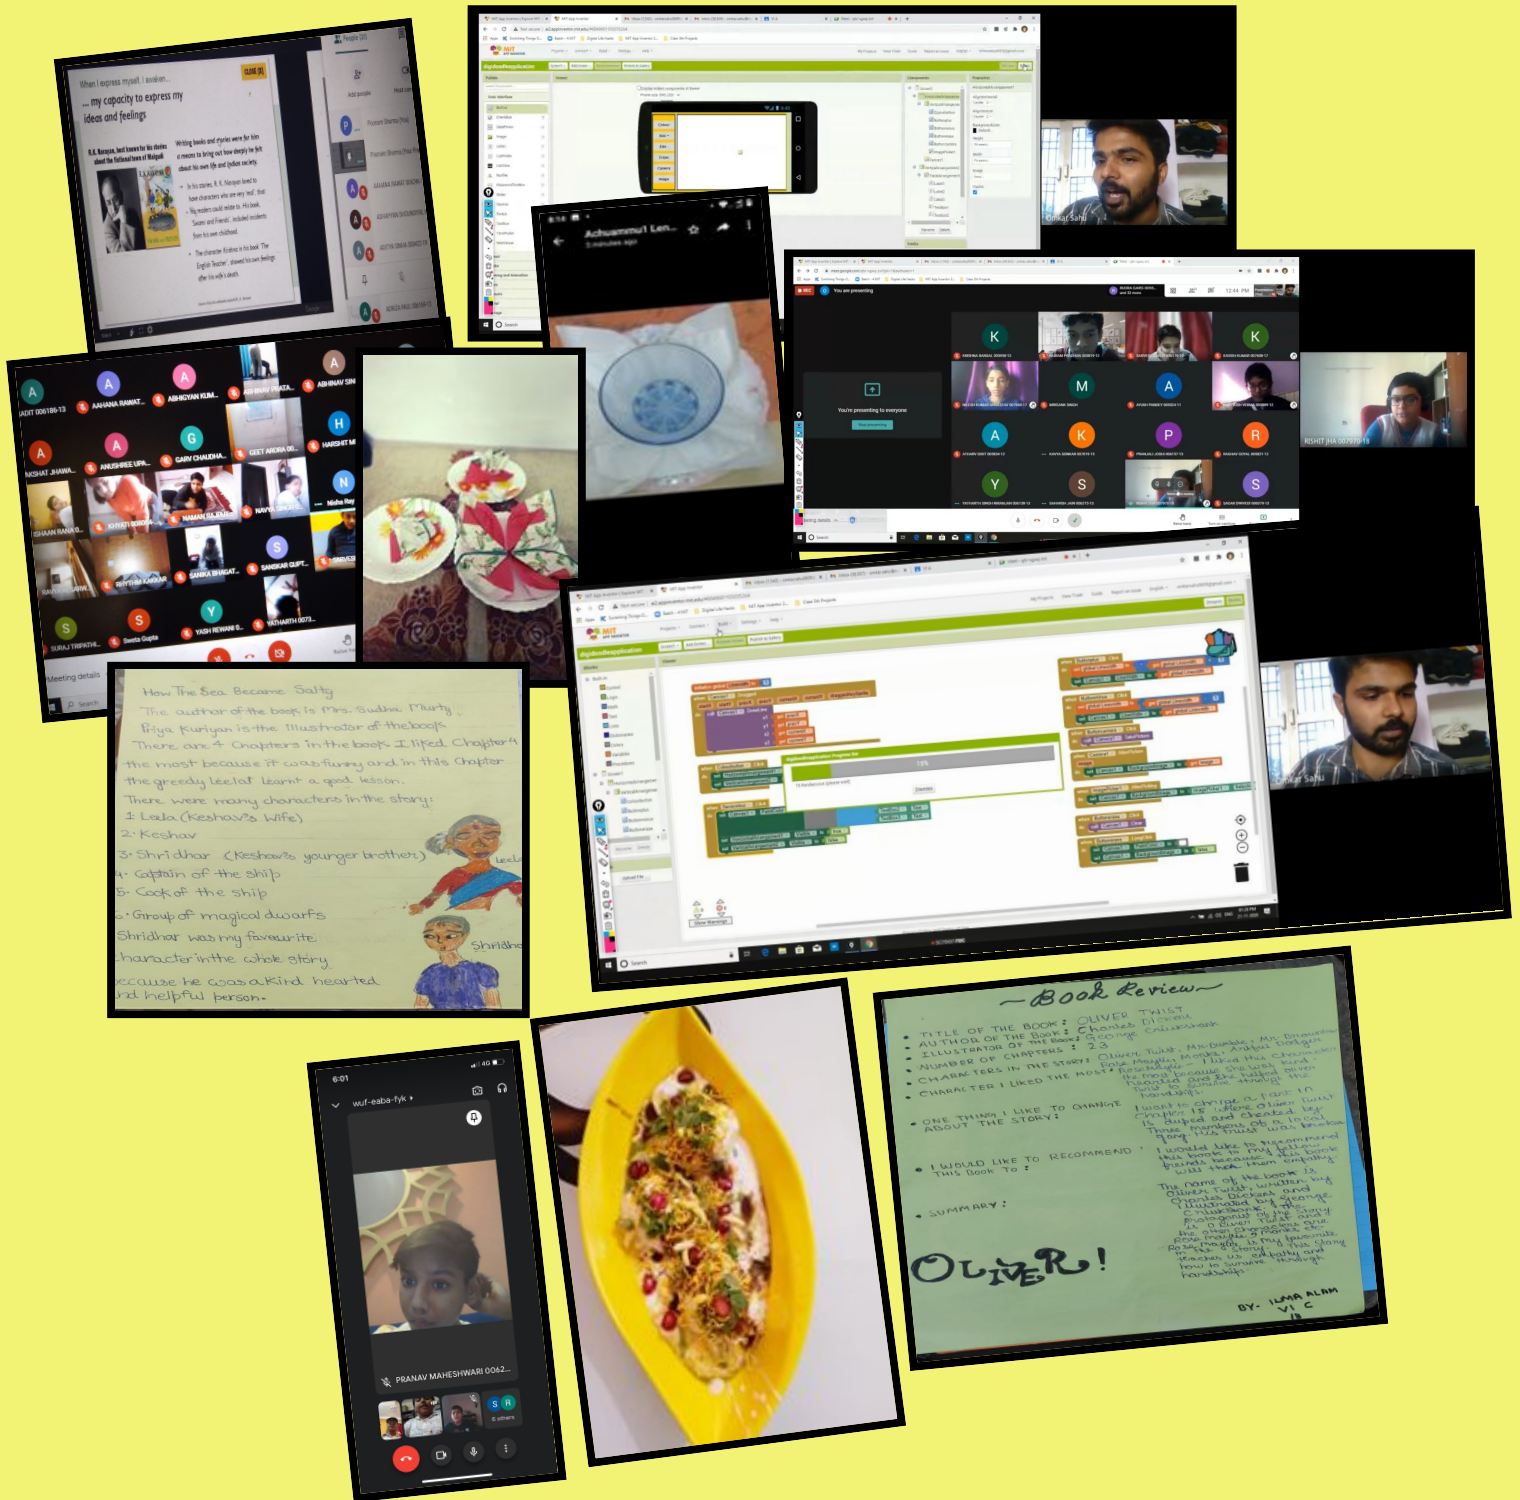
When I express myself, I awaken...
... my capacity to express my ideas and feelings

R.K. Narayan, best known for his stories about the fictional town of Malgudi

Writing books and stories were for him a means to bring out how deeply he felt about his own life and Indian society.

In his stories, R. K. Narayan loved to have characters who are very 'real', that the readers could relate to. His book, Swami and Friends, included incidents from his own childhood.

The character Krishna in his book The English Teacher showed his own feelings after his wife's death.

People (31)

Achuammu1 Len...
5 minutes ago

You're presenting to everyone

Omkar Sahu

RISHIT JHA 007979-18

Meeting details

How The Sea Became Salty
The author of the book is Mrs. Sudha Murty
Priya Kuriyan is the Illustrator of the book
There are 4 Chapters in the book. I liked Chapter 4 the most because it was funny and in this Chapter the greedy leela learnt a good lesson.
There were many characters in the story:
1. Leela (Keshav's Wife)
2. Keshav
3. Shridhar (Keshav's younger brother)
4. Captain of the ship
5. Cook of the ship
6. Group of magical dwarfs
Shridhar was my favourite character in the whole story because he was a kind hearted and helpful person.
Leela
Shridhar

6:01
wuf-eaba-fyk
PRANAV MAHESHWARI 0062...

~Book Review~
• TITLE OF THE BOOK: OLIVER TWIST
AUTHOR OF THE BOOK: Charles Dickens
ILLUSTRATOR OF THE BOOK: George Cruikshank
NUMBER OF CHAPTERS: 23
CHARACTERS IN THE STORY: Oliver Twist, Mr. Bumble, ...
CHARACTER I LIKED THE MOST: ...
• ONE THING I LIKE TO CHANGE ABOUT THE STORY: ...
• I WOULD LIKE TO RECOMMEND THIS BOOK TO: I would like to recommend this book to my friends because ...
• SUMMARY: The name of the book is Oliver Twist, written by Charles Dickens and illustrated by George Cruikshank ...
OLIVER!
BY- ULMA ALAM
VI C